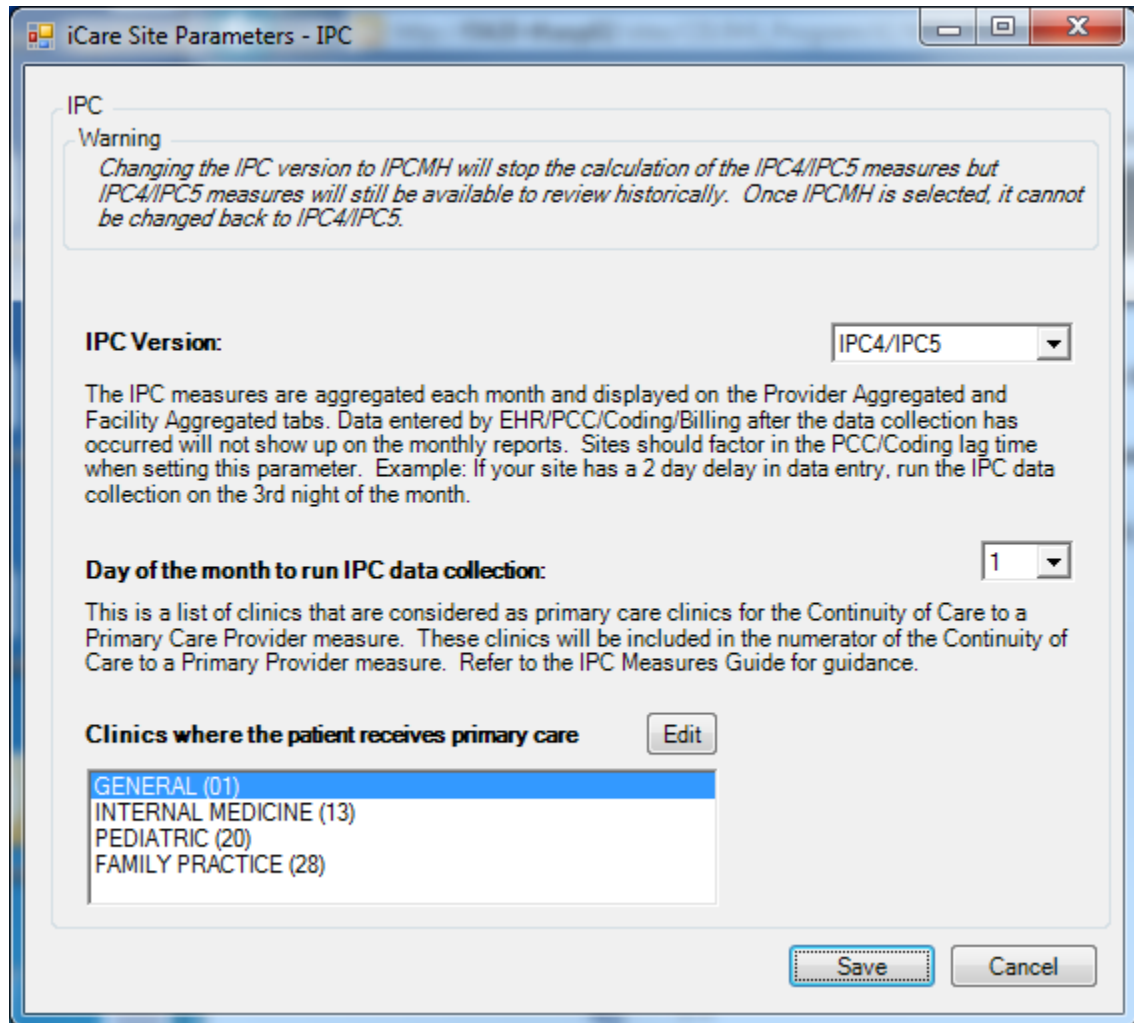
iCare Site Parameters - IPC

IPC

Warning

Changing the IPC version to IPCMH will stop the calculation of the IPC4/IPC5 measures but IPC4/IPC5 measures will still be available to review historically. Once IPCMH is selected, it cannot be changed back to IPC4/IPC5.

IPC Version:

IPC4/IPC5

The IPC measures are aggregated each month and displayed on the Provider Aggregated and Facility Aggregated tabs. Data entered by EHR/PCC/Coding/Billing after the data collection has occurred will not show up on the monthly reports. Sites should factor in the PCC/Coding lag time when setting this parameter. Example: If your site has a 2 day delay in data entry, run the IPC data collection on the 3rd night of the month.

Day of the month to run IPC data collection:

1

This is a list of clinics that are considered as primary care clinics for the Continuity of Care to a Primary Care Provider measure. These clinics will be included in the numerator of the Continuity of Care to a Primary Provider measure. Refer to the IPC Measures Guide for guidance.

Clinics where the patient receives primary care

Edit

GENERAL (01)
INTERNAL MEDICINE (13)
PEDIATRIC (20)
FAMILY PRACTICE (28)

Save

Cancel